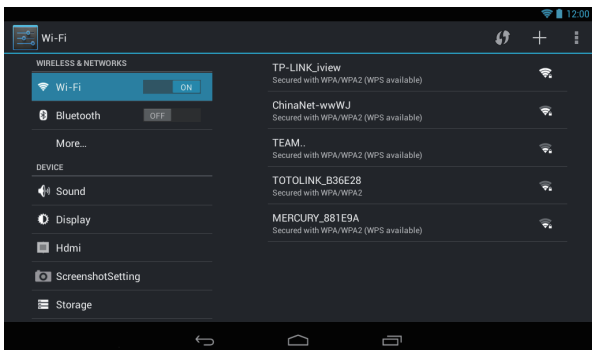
12:00

Wi-Fi

WIRELESS & NETWORKS

Wi-Fi ON

Bluetooth OFF

More...

DEVICE

Sound

Display

Hdmi

ScreenshotSetting

Storage

TP-LINK_iview
Secured with WPA/WPA2 (WPS available)

ChinaNet-wwWJ
Secured with WPA/WPA2 (WPS available)

TEAM..
Secured with WPA/WPA2 (WPS available)

TOTOLINK_B36E28
Secured with WPA/WPA2

MERCURY_881E9A
Secured with WPA/WPA2 (WPS available)